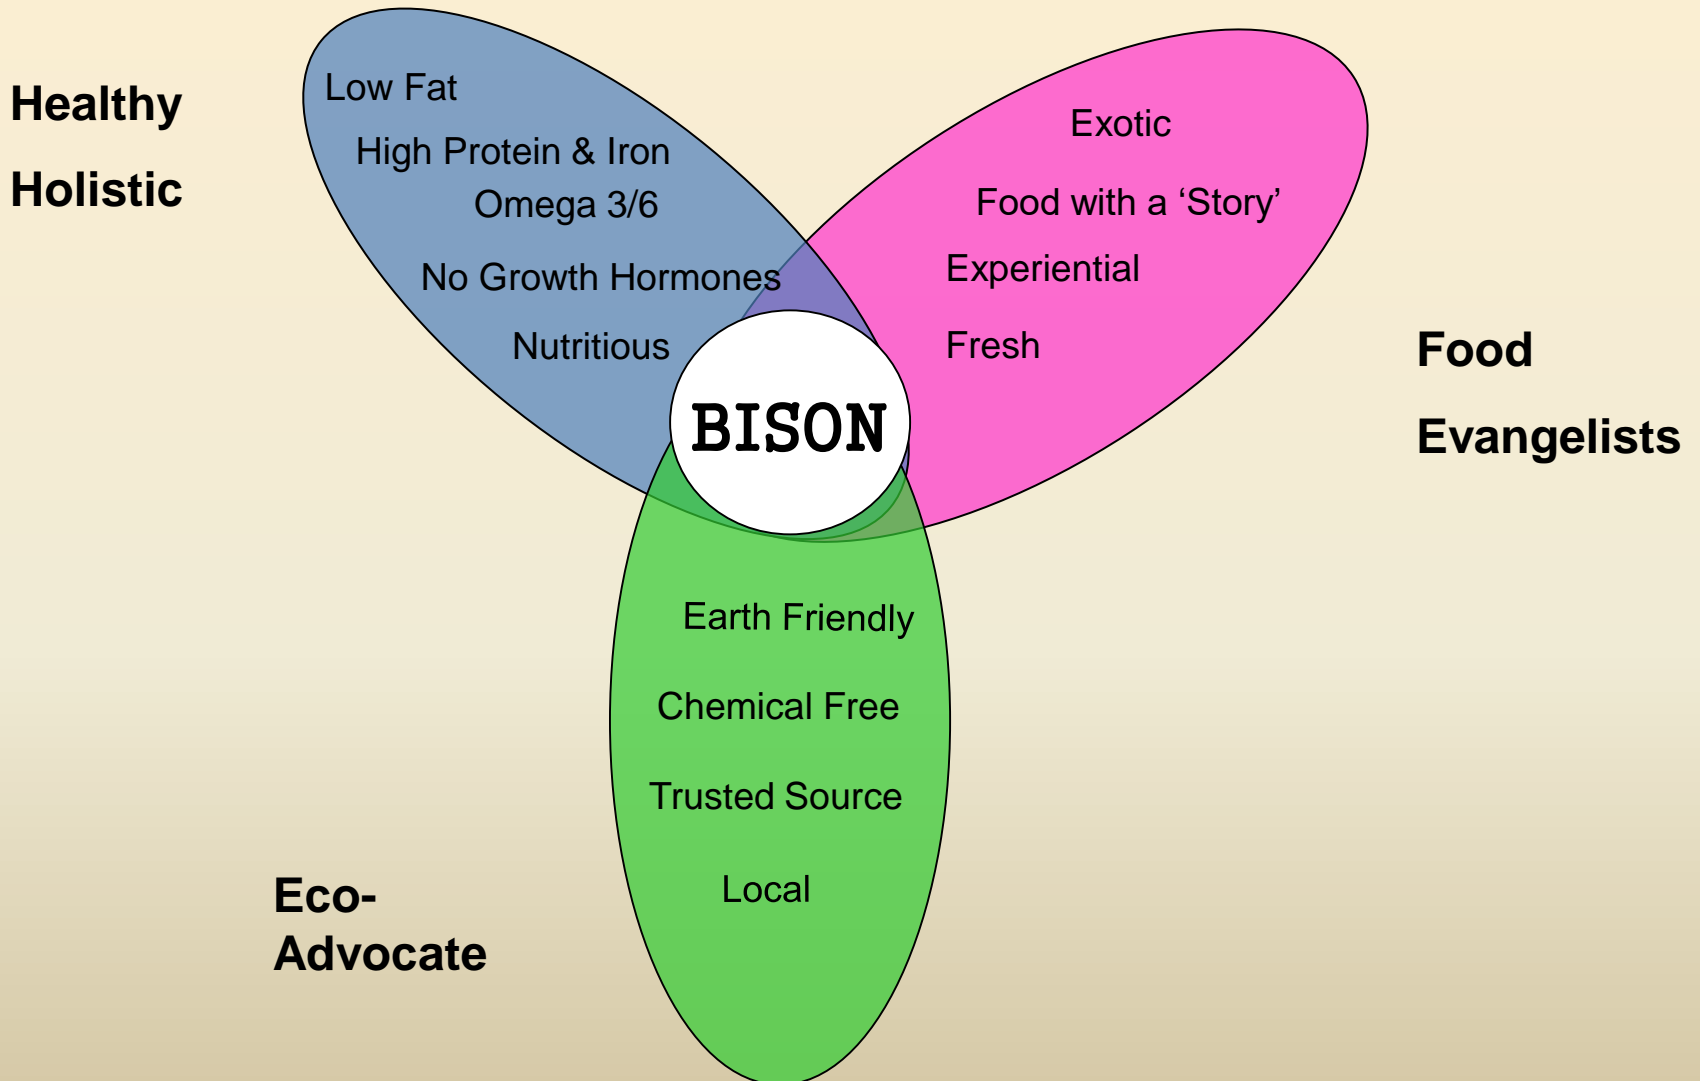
Healthy

Holistic

Low Fat

High Protein & Iron

Omega 3/6

No Growth Hormones

Nutritious

Exotic

Food with a ‘Story’

Experiential

Fresh

Food

Evangelists

BISON

Earth Friendly

Chemical Free

Trusted Source

Local

Eco-Advocate